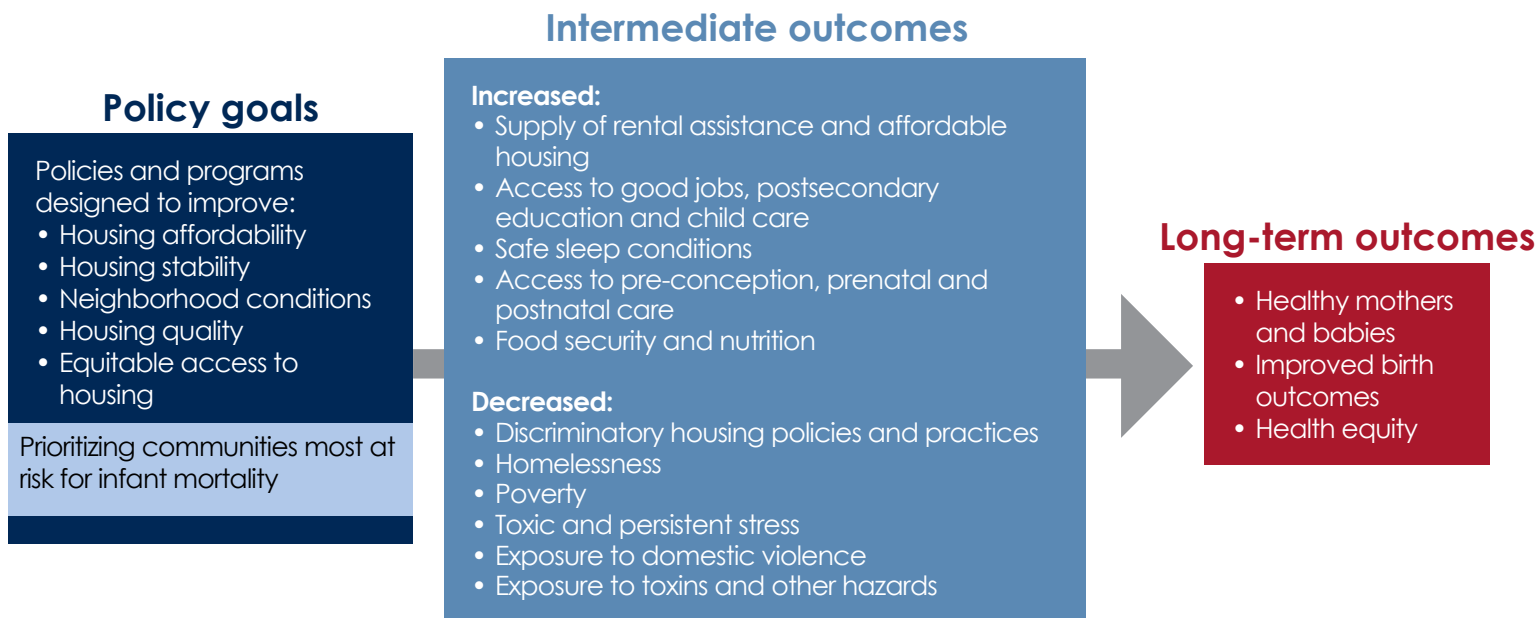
Policy goals

Policies and programs designed to improve:
• Housing affordability
• Housing stability
• Neighborhood conditions
• Housing quality
• Equitable access to housing

Prioritizing communities most at risk for infant mortality

Intermediate outcomes

Increased:
• Supply of rental assistance and affordable housing
• Access to good jobs, postsecondary education and child care
• Safe sleep conditions
• Access to pre-conception, prenatal and postnatal care
• Food security and nutrition

Decreased:
• Discriminatory housing policies and practices
• Homelessness
• Poverty
• Toxic and persistent stress
• Exposure to domestic violence
• Exposure to toxins and other hazards

Long-term outcomes

• Healthy mothers and babies
• Improved birth outcomes
• Health equity